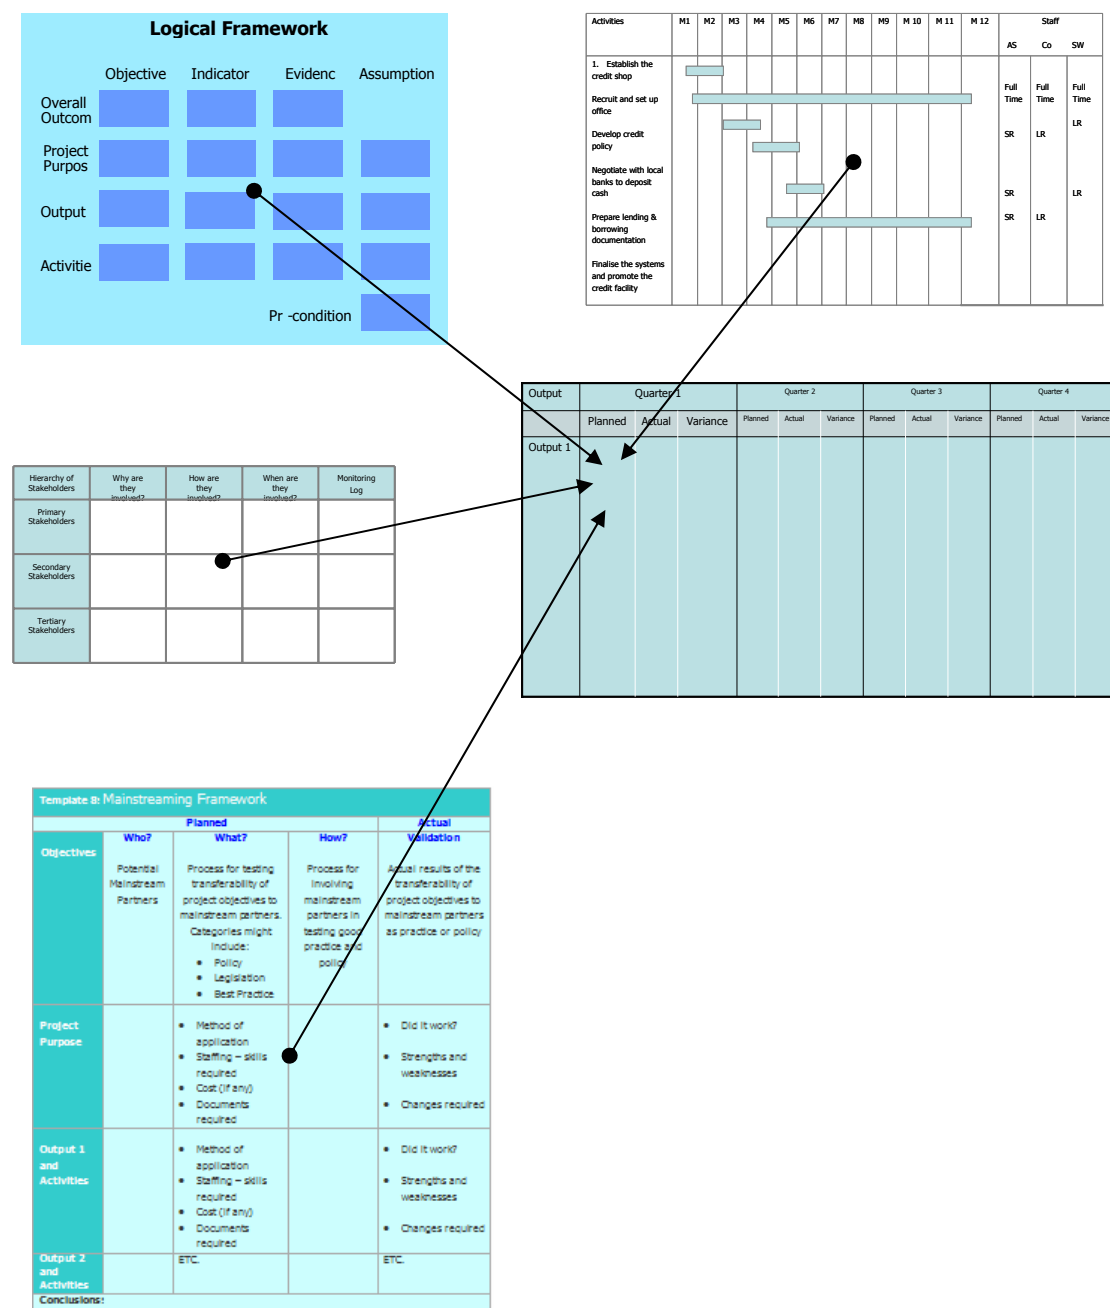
Logical Framework

| | Objective | Indicator | Evidenc | Assumption |
|---|---|---|---|---|
| Overall Outcom | | | | |
| Project Purpos | | | | |
| Output | | | | |
| Activitie | | | | |
| | | | Pr -condition | |

| Activities | M1 | M2 | M3 | M4 | M5 | M6 | M7 | M8 | M9 | M 10 | M 11 | M 12 | Staff AS | Co | SW |
|---|---|---|---|---|---|---|---|---|---|---|---|---|---|---|---|
| 1. Establish the credit shop | | | | | | | | | | | | | | | |
| Recruit and set up office | | | | | | | | | | | | | Full Time | Full Time | Full Time |
| | | | | | | | | | | | | | | | LR |
| Develop credit policy | | | | | | | | | | | | | SR | LR | |
| Negotiate with local banks to deposit cash | | | | | | | | | | | | | SR | | LR |
| Prepare lending & borrowing documentation | | | | | | | | | | | | | SR | LR | |
| Finalise the systems and promote the credit facility | | | | | | | | | | | | | | | |

| Output | Quarter 1 | | | Quarter 2 | | | Quarter 3 | | | Quarter 4 | | |
|---|---|---|---|---|---|---|---|---|---|---|---|---|
| | Planned | Actual | Variance | Planned | Actual | Variance | Planned | Actual | Variance | Planned | Actual | Variance |
| Output 1 | | | | | | | | | | | | |

| Hierarchy of Stakeholders | Why are they involved? | How are they involved? | When are they involved? | Monitoring Log |
|---|---|---|---|---|
| Primary Stakeholders | | | | |
| Secondary Stakeholders | | | | |
| Tertiary Stakeholders | | | | |

Template 8: Mainstreaming Framework

| | Planned Who? | What? | How? | Actual Validation |
|---|---|---|---|---|
| Objectives | Potential Mainstream Partners | Process for testing transferability of project objectives to mainstream partners. Categories might include: • Policy • Legislation • Best Practice | Process for involving mainstream partners in testing good practice and policy | Actual results of the transferability of project objectives to mainstream partners as practice or policy |
| Project Purpose | | • Method of application • Staffing – skills required • Cost (if any) • Documents required | | • Did it work? • Strengths and weaknesses • Changes required |
| Output 1 and Activities | | • Method of application • Staffing – skills required • Cost (if any) • Documents required | | • Did it work? • Strengths and weaknesses • Changes required |
| Output 2 and Activities | | ETC. | | ETC. |
| Conclusions: | | | | |